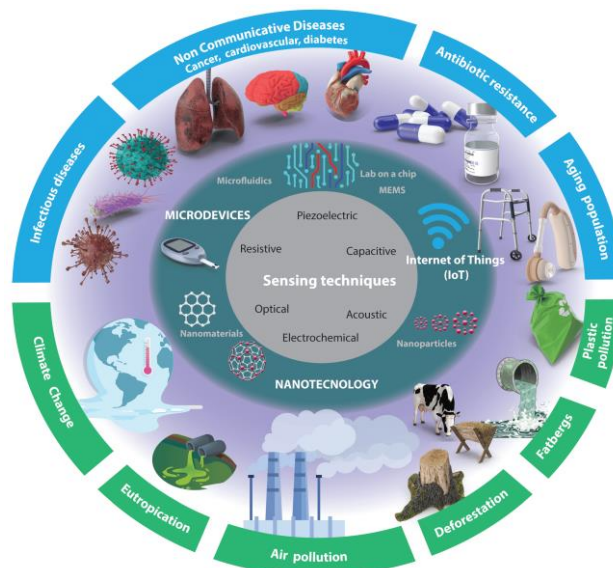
Non Communicative Diseases
Cancer, cardiovascular, diabetes

Antibiotic resistance

Aging population

Plastic pollution

Fatbergs

Deforestation

Air pollution

Eutropication

Climate Change

Infectious diseases

Microfluidics

Lab on a chip

MEMS

MICRODEVICES

Piezoelectric

Resistive

Capacitive

Internet of Things (IoT)

Sensing techniques

Optical

Acoustic

Electrochemical

Nanomaterials

Nanoparticles

NANOTECNOLOGY